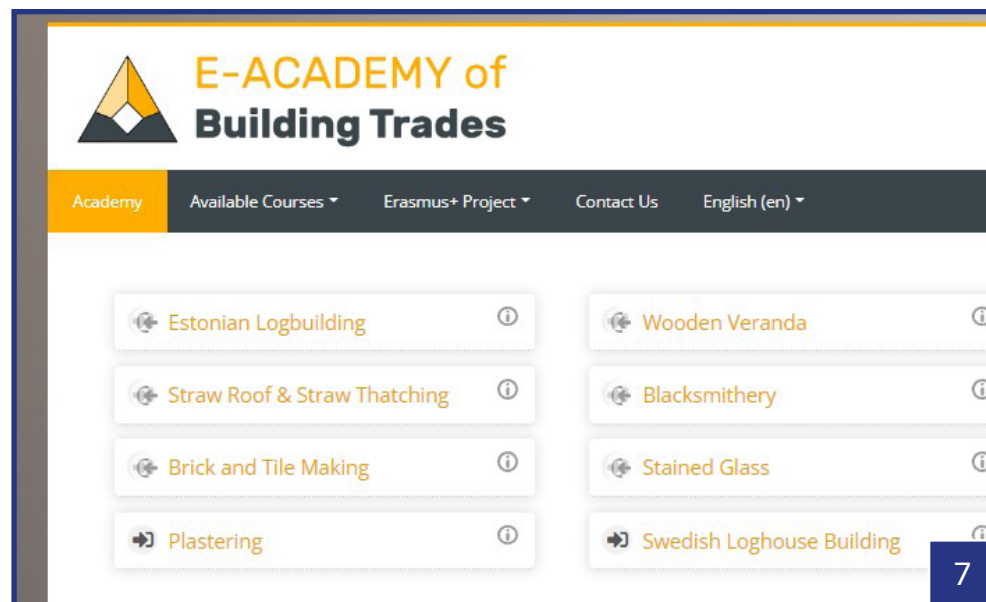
E-ACADEMY of
Building Trades

Academy Available Courses Erasmus+ Project Contact Us English (en)

Estonian Logbuilding

Wooden Veranda

Straw Roof & Straw Thatching

Blacksmithery

Brick and Tile Making

Stained Glass

Plastering

Swedish Loghouse Building

7